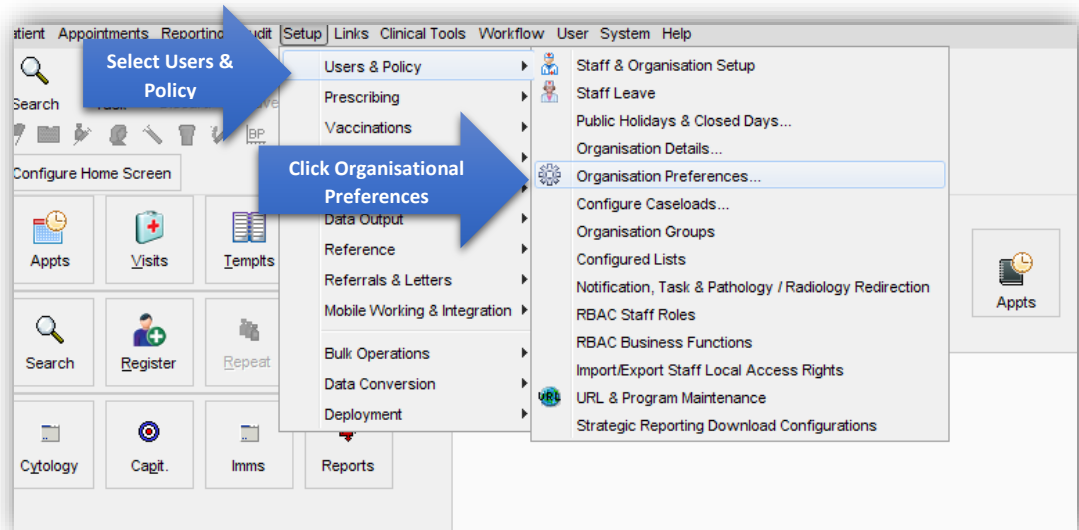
atient Appointments Reporting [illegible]udit Setup Links Clinical Tools Workflow User System Help

Search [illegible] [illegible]

Select Users & Policy

Configure Home Screen

Click Organisational Preferences

Appts
Visits
Templts
Search
Register
Repeat
Cytology
Capit.
Imms
Reports

Users & Policy
Prescribing
Vaccinations
Data Output
Reference
Referrals & Letters
Mobile Working & Integration
Bulk Operations
Data Conversion
Deployment

Staff & Organisation Setup
Staff Leave
Public Holidays & Closed Days...
Organisation Details...
Organisation Preferences...
Configure Caseloads...
Organisation Groups
Configured Lists
Notification, Task & Pathology / Radiology Redirection
RBAC Staff Roles
RBAC Business Functions
Import/Export Staff Local Access Rights
URL & Program Maintenance
Strategic Reporting Download Configurations

Appts